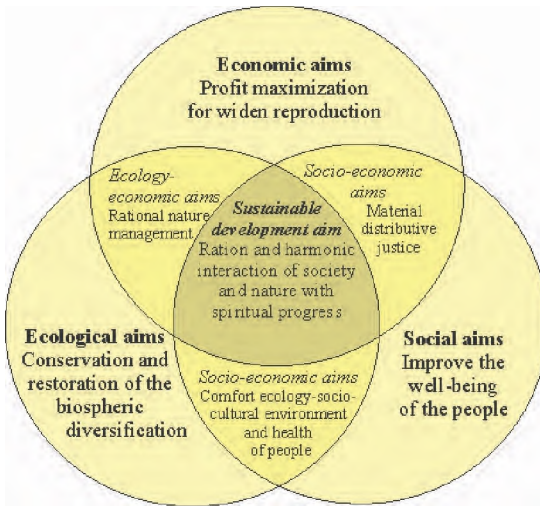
Economic aims
Profit maximization
for widen reproduction

Ecology-economic aims
Rational nature management

Socio-economic aims
Material distributive justice

Sustainable development aim
Ration and harmonic interaction of society and nature with spiritual progress

Ecological aims
Conservation and restoration of the biospheric diversification

Socio-economic aims
Comfort ecology-socio-cultural environment and health of people

Social aims
Improve the well-being of the people